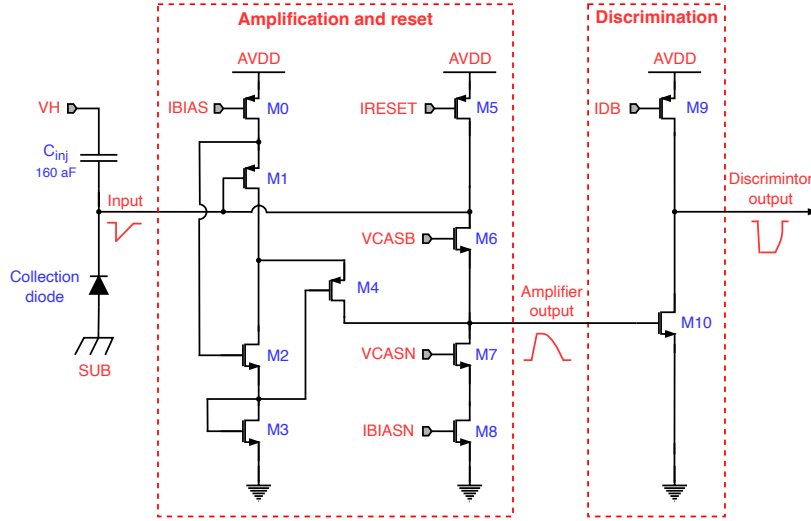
Amplification and reset

Discrimination

AVDD

AVDD

AVDD

VH

IBIAS

M0

IRESET

M5

IDB

M9

$C_{inj}$
160 aF

M1

Input

Discrimintor output

VCASB

M6

Collection diode

M4

Amplifier output

M10

M2

VCASN

M7

SUB

M3

IBIASN

M8